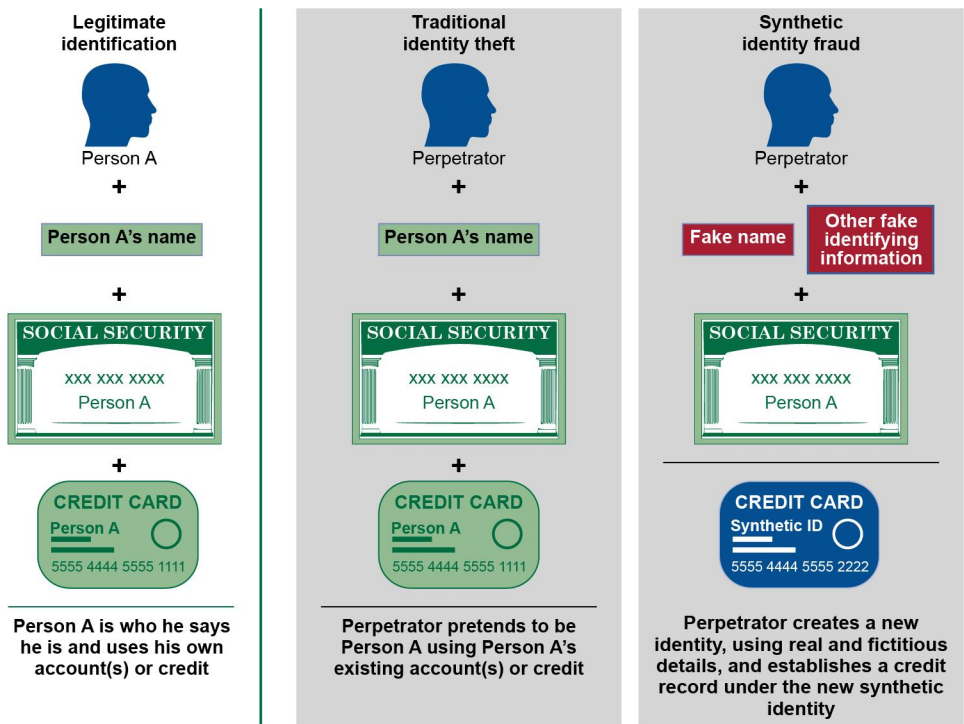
Legitimate identification

Person A

+

Person A's name

+

SOCIAL SECURITY

xxx xxx xxxx

Person A

+

CREDIT CARD

Person A

5555 4444 5555 1111

Person A is who he says he is and uses his own account(s) or credit

Traditional identity theft

Perpetrator

+

Person A's name

+

SOCIAL SECURITY

xxx xxx xxxx

Person A

+

CREDIT CARD

Person A

5555 4444 5555 1111

Perpetrator pretends to be Person A using Person A's existing account(s) or credit

Synthetic identity fraud

Perpetrator

+

Fake name

Other fake identifying information

+

SOCIAL SECURITY

xxx xxx xxxx

Person A

CREDIT CARD

Synthetic ID

5555 4444 5555 2222

Perpetrator creates a new identity, using real and fictitious details, and establishes a credit record under the new synthetic identity